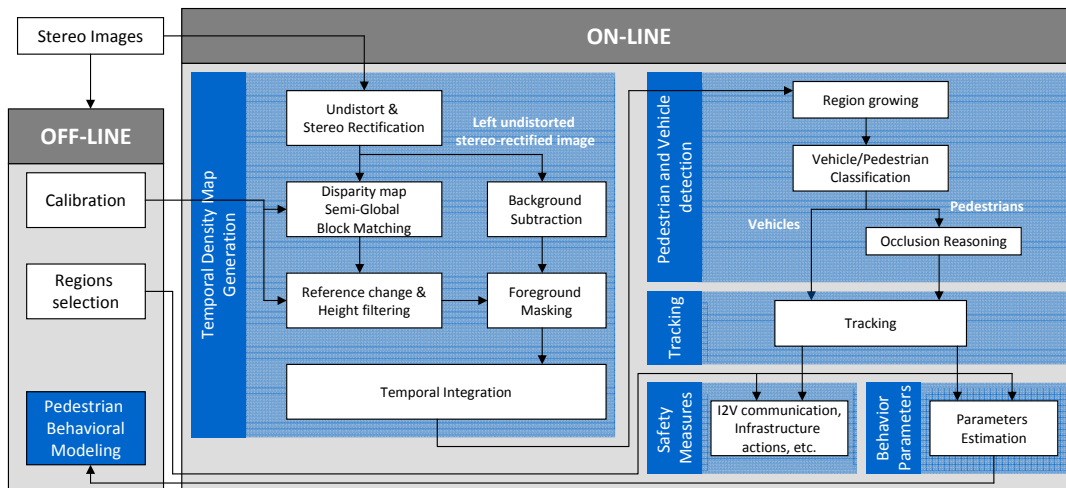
Stereo Images

ON-LINE

OFF-LINE

Calibration

Regions selection

Pedestrian Behavioral Modeling

Temporal Density Map Generation

Undistort & Stereo Rectification

Left undistorted stereo-rectified image

Disparity map Semi-Global Block Matching

Background Subtraction

Reference change & Height filtering

Foreground Masking

Temporal Integration

Pedestrian and Vehicle detection

Region growing

Vehicle/Pedestrian Classification

Vehicles

Pedestrians

Occlusion Reasoning

Tracking

Tracking

Safety Measures

I2V communication, Infrastructure actions, etc.

Behavior Parameters

Parameters Estimation